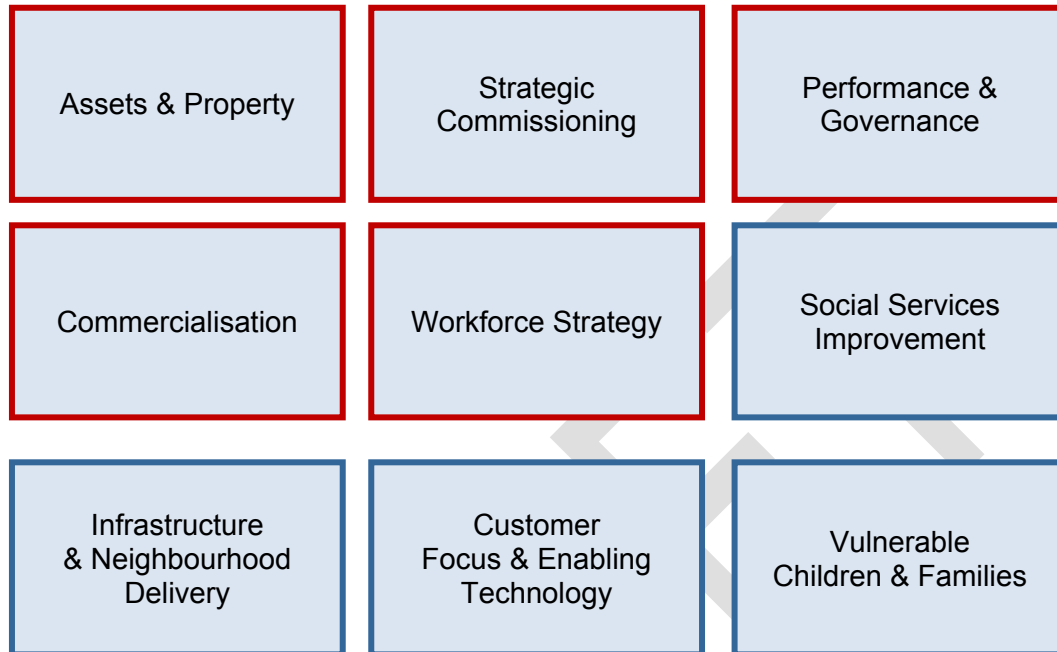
Assets & Property

Strategic Commissioning

Performance & Governance

Commercialisation

Workforce Strategy

Social Services Improvement

Infrastructure & Neighbourhood Delivery

Customer Focus & Enabling Technology

Vulnerable Children & Families